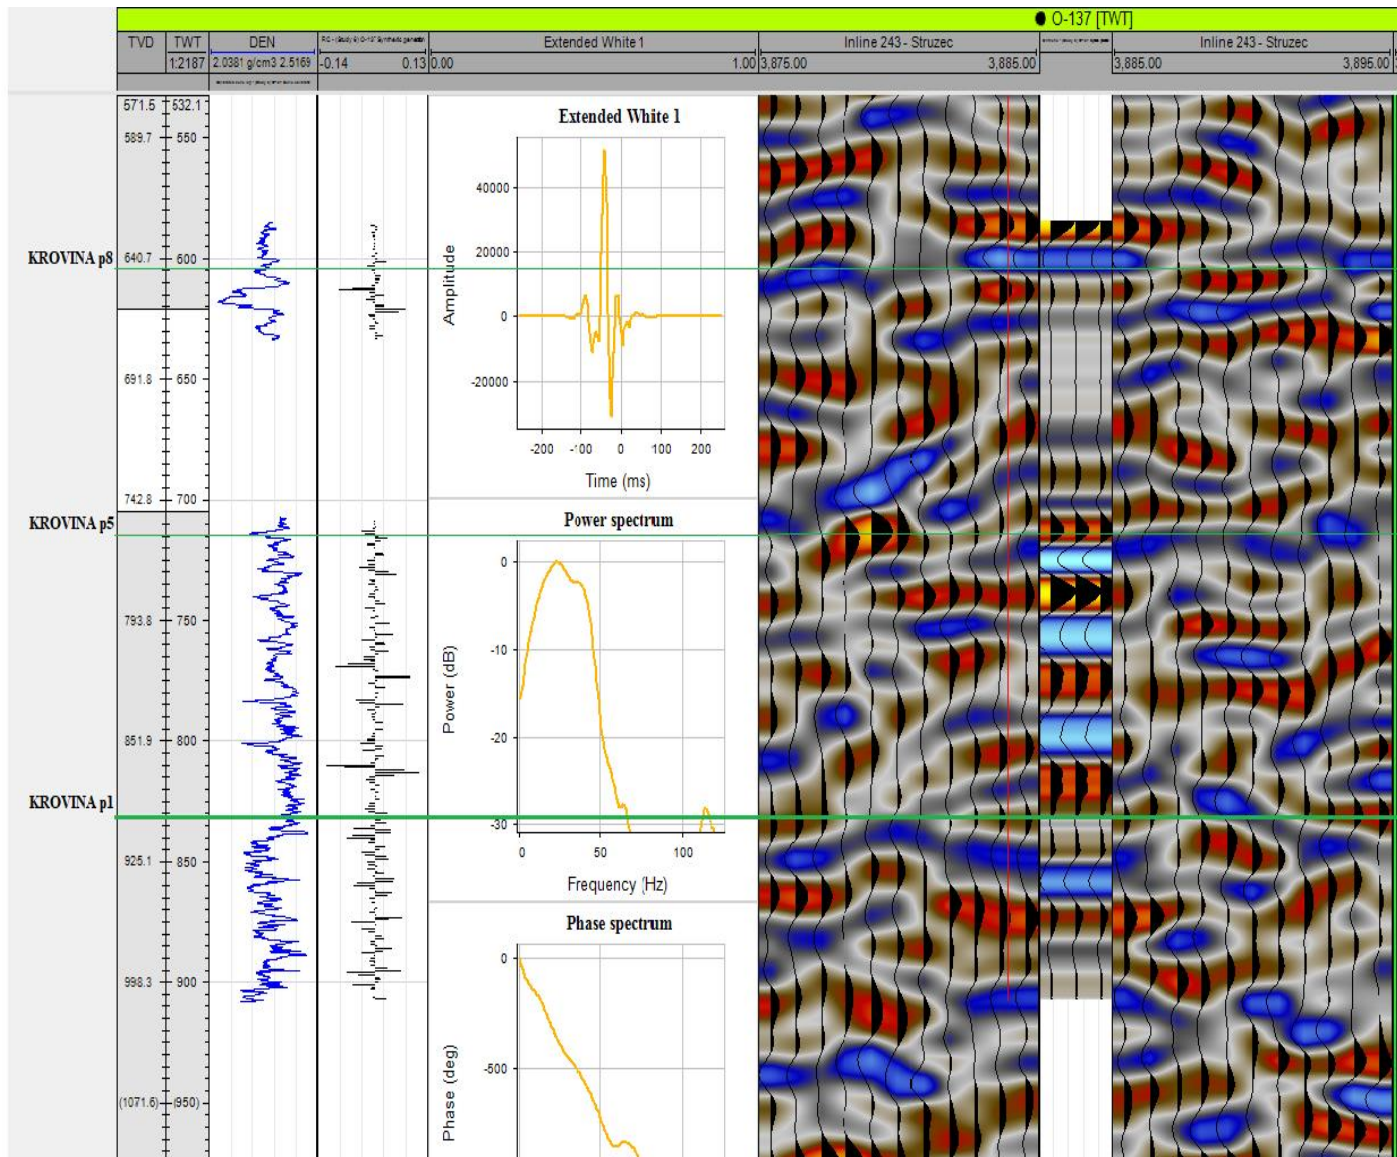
O-137 [TWT]

| TVD | TWT | DEN | RC - (Study 6) O-137 Synthetic generator | Extended White 1 | Inline 243 - Struzec | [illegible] | Inline 243 - Struzec |
|---|---|---|---|---|---|---|---|
| | 1:2187 | 2.0381 g/cm3 2.5169 | -0.14 0.13 | 0.00 1.00 | 3,875.00 3,885.00 | | 3,885.00 3,895.00 |

571.5 532.1
589.7 550
KROVINA p8 640.7 600
691.8 650
742.8 700
KROVINA p5
793.8 750
851.9 800
KROVINA p1
925.1 850
998.3 900
(1071.6) (950)

Extended White 1
40000
20000
0
-20000
Amplitude
-200 -100 0 100 200
Time (ms)

Power spectrum
0
-10
-20
-30
Power (dB)
0 50 100
Frequency (Hz)

Phase spectrum
0
-500
Phase (deg)